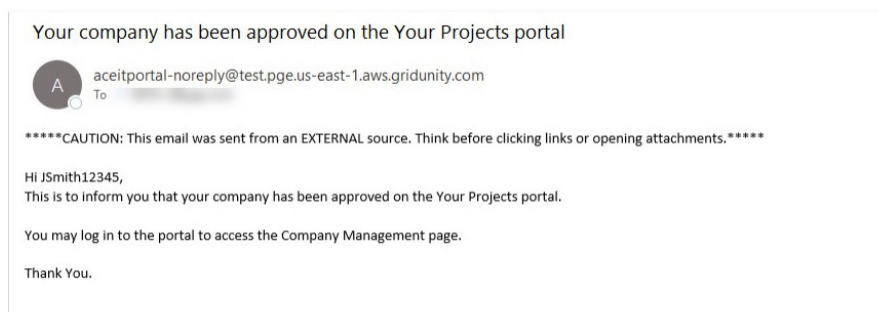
Your company has been approved on the Your Projects portal

A

aceitportal-noreply@test.pge.us-east-1.aws.gridunity.com
To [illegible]

*****CAUTION: This email was sent from an EXTERNAL source. Think before clicking links or opening attachments.*****

Hi JSmith12345,
This is to inform you that your company has been approved on the Your Projects portal.

You may log in to the portal to access the Company Management page.

Thank You.